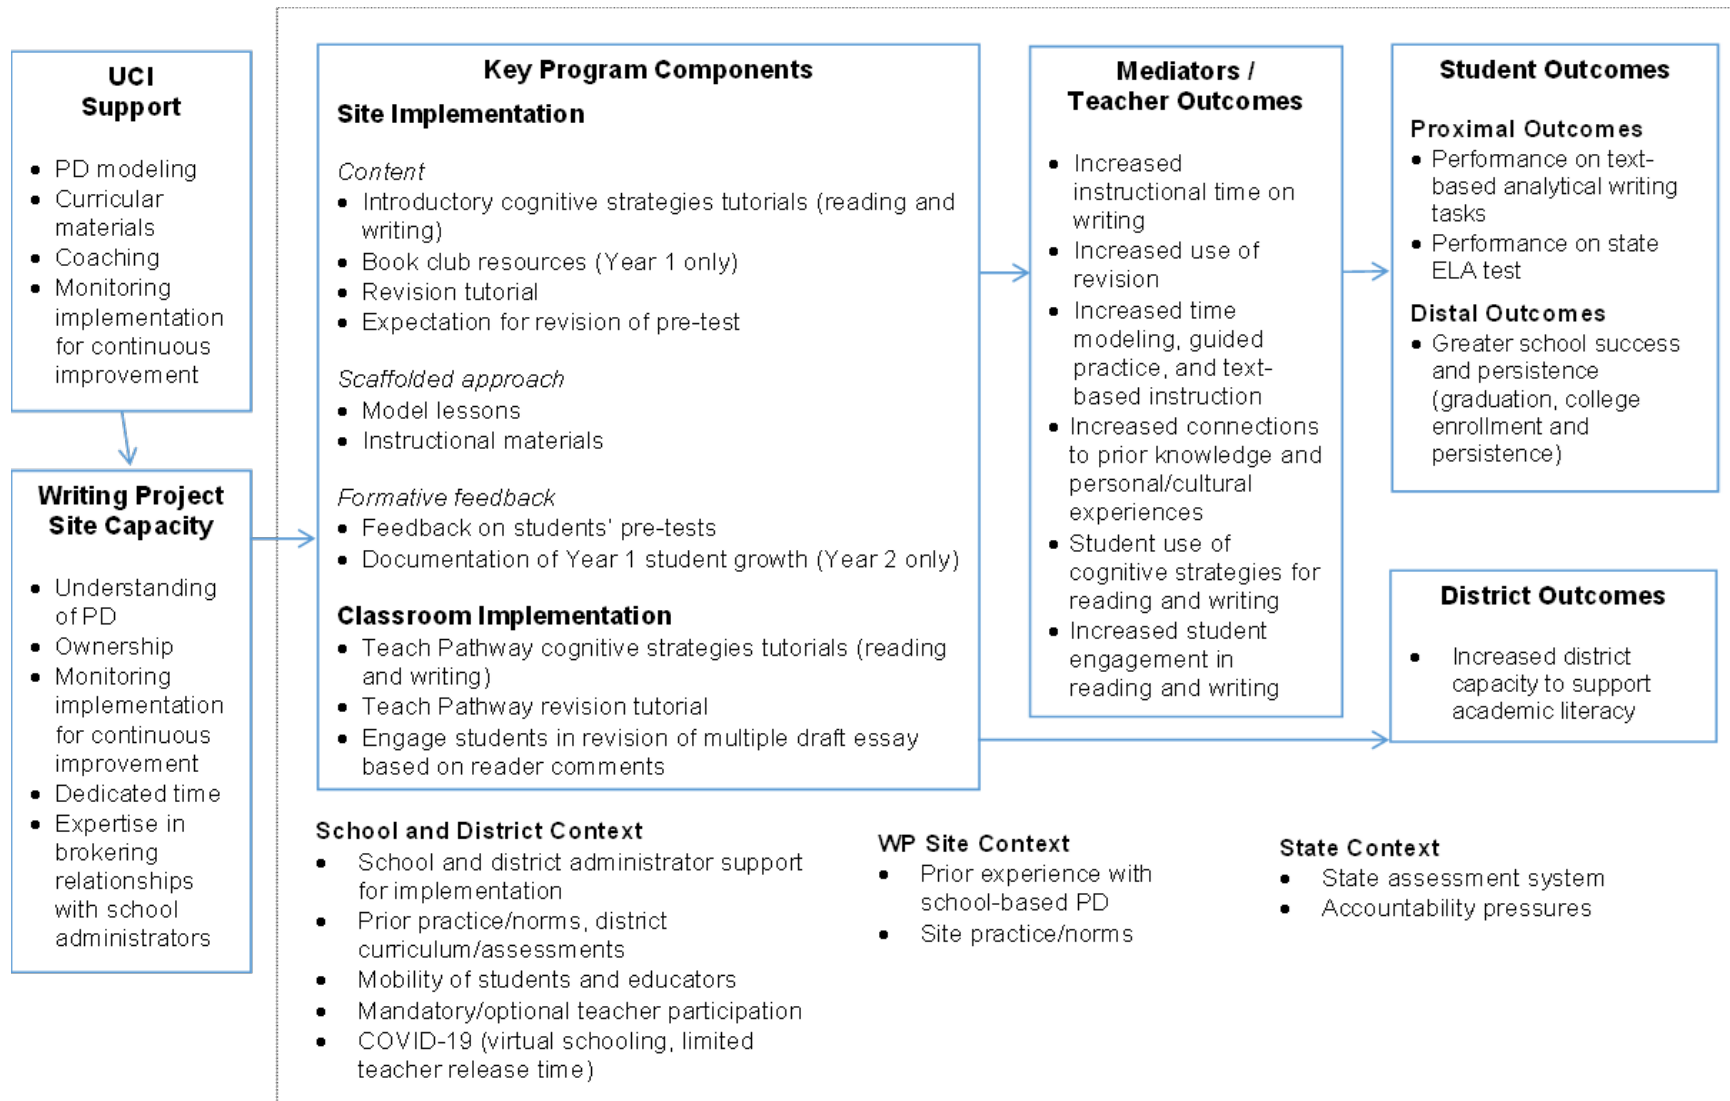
UCI Support

- PD modeling
- Curricular materials
- Coaching
- Monitoring implementation for continuous improvement

Writing Project Site Capacity

- Understanding of PD
- Ownership
- Monitoring implementation for continuous improvement
- Dedicated time
- Expertise in brokering relationships with school administrators

Key Program Components

Site Implementation

Content
- Introductory cognitive strategies tutorials (reading and writing)
- Book club resources (Year 1 only)
- Revision tutorial
- Expectation for revision of pre-test

Scaffolded approach
- Model lessons
- Instructional materials

Formative feedback
- Feedback on students' pre-tests
- Documentation of Year 1 student growth (Year 2 only)

Classroom Implementation
- Teach Pathway cognitive strategies tutorials (reading and writing)
- Teach Pathway revision tutorial
- Engage students in revision of multiple draft essay based on reader comments

Mediators / Teacher Outcomes

- Increased instructional time on writing
- Increased use of revision
- Increased time modeling, guided practice, and text-based instruction
- Increased connections to prior knowledge and personal/cultural experiences
- Student use of cognitive strategies for reading and writing
- Increased student engagement in reading and writing

Student Outcomes

Proximal Outcomes
- Performance on text-based analytical writing tasks
- Performance on state ELA test

Distal Outcomes
- Greater school success and persistence (graduation, college enrollment and persistence)

District Outcomes

- Increased district capacity to support academic literacy

School and District Context
- School and district administrator support for implementation
- Prior practice/norms, district curriculum/assessments
- Mobility of students and educators
- Mandatory/optional teacher participation
- COVID-19 (virtual schooling, limited teacher release time)

WP Site Context
- Prior experience with school-based PD
- Site practice/norms

State Context
- State assessment system
- Accountability pressures